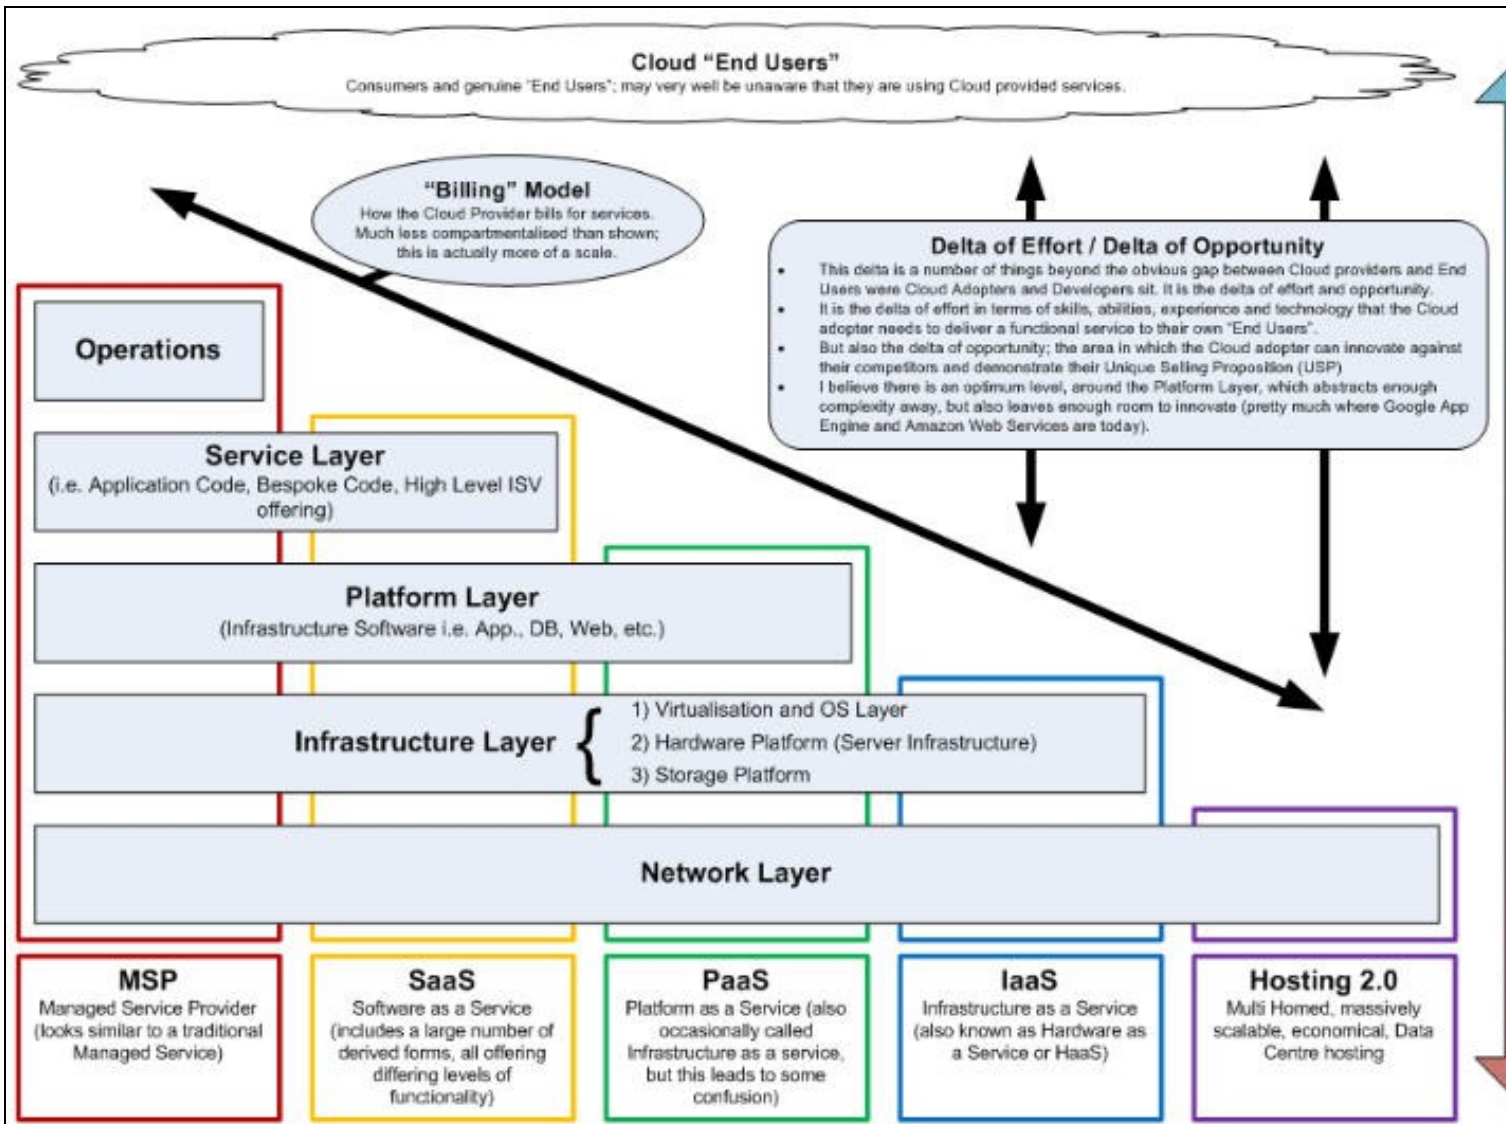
Cloud "End Users"
Consumers and genuine "End Users"; may very well be unaware that they are using Cloud provided services.

"Billing" Model
How the Cloud Provider bills for services. Much less compartmentalised than shown; this is actually more of a scale.

Delta of Effort / Delta of Opportunity
- This delta is a number of things beyond the obvious gap between Cloud providers and End Users were Cloud Adopters and Developers sit. It is the delta of effort and opportunity.
- It is the delta of effort in terms of skills, abilities, experience and technology that the Cloud adopter needs to deliver a functional service to their own "End Users".
- But also the delta of opportunity; the area in which the Cloud adopter can innovate against their competitors and demonstrate their Unique Selling Proposition (USP)
- I believe there is an optimum level, around the Platform Layer, which abstracts enough complexity away, but also leaves enough room to innovate (pretty much where Google App Engine and Amazon Web Services are today).

Operations

Service Layer
(i.e. Application Code, Bespoke Code, High Level ISV offering)

Platform Layer
(Infrastructure Software i.e. App., DB, Web, etc.)

Infrastructure Layer
1) Virtualisation and OS Layer
2) Hardware Platform (Server Infrastructure)
3) Storage Platform

Network Layer

MSP
Managed Service Provider (looks similar to a traditional Managed Service)

SaaS
Software as a Service (includes a large number of derived forms, all offering differing levels of functionality)

PaaS
Platform as a Service (also occasionally called Infrastructure as a service, but this leads to some confusion)

IaaS
Infrastructure as a Service (also known as Hardware as a Service or HaaS)

Hosting 2.0
Multi Homed, massively scalable, economical, Data Centre hosting